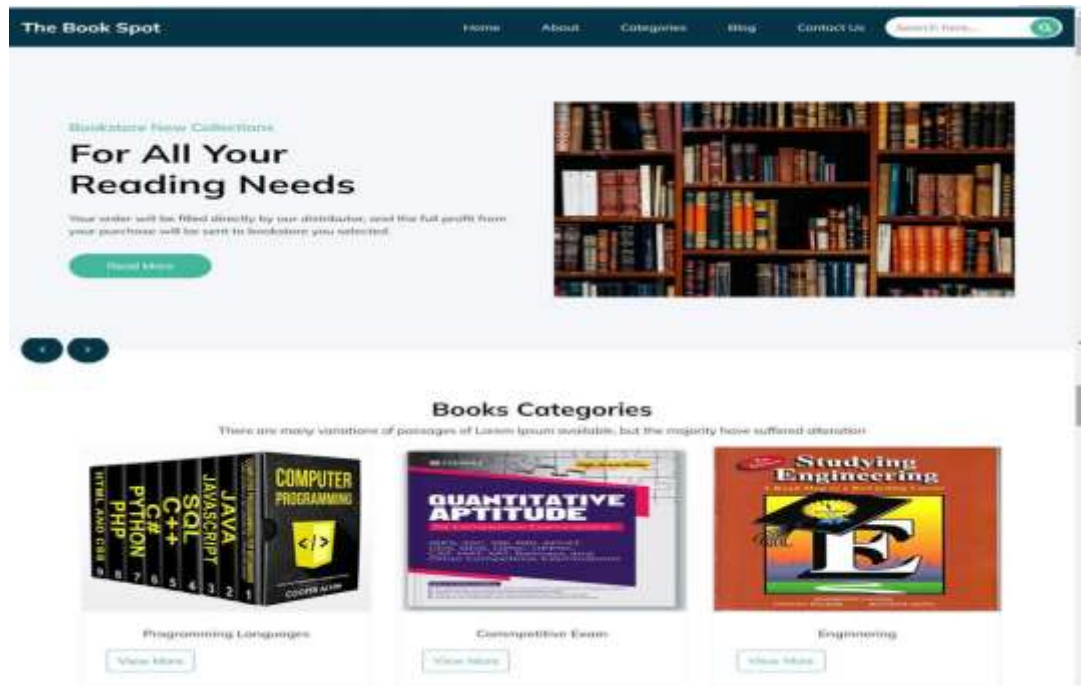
The Book Spot

Home About Categories Blog Contact Us Search here...

Bookstore New Collections

For All Your Reading Needs

Your order will be filled directly by our distributor, and the full profit from your purchase will be sent to bookstore you selected.

Read More

Books Categories

There are many variations of passages of Lorem Ipsum available, but the majority have suffered alteration

HTML AND CSS PHP PYTHON C# C++ SQL JAVASCRIPT JAVA

9 8 7 6 5 4 3 2 1

COMPUTER PROGRAMMING

</>

COOPER ALVIN

QUANTITATIVE APTITUDE

Studying Engineering

E

Programming Languages

View More

Competitive Exam

View More

Engineering

View More